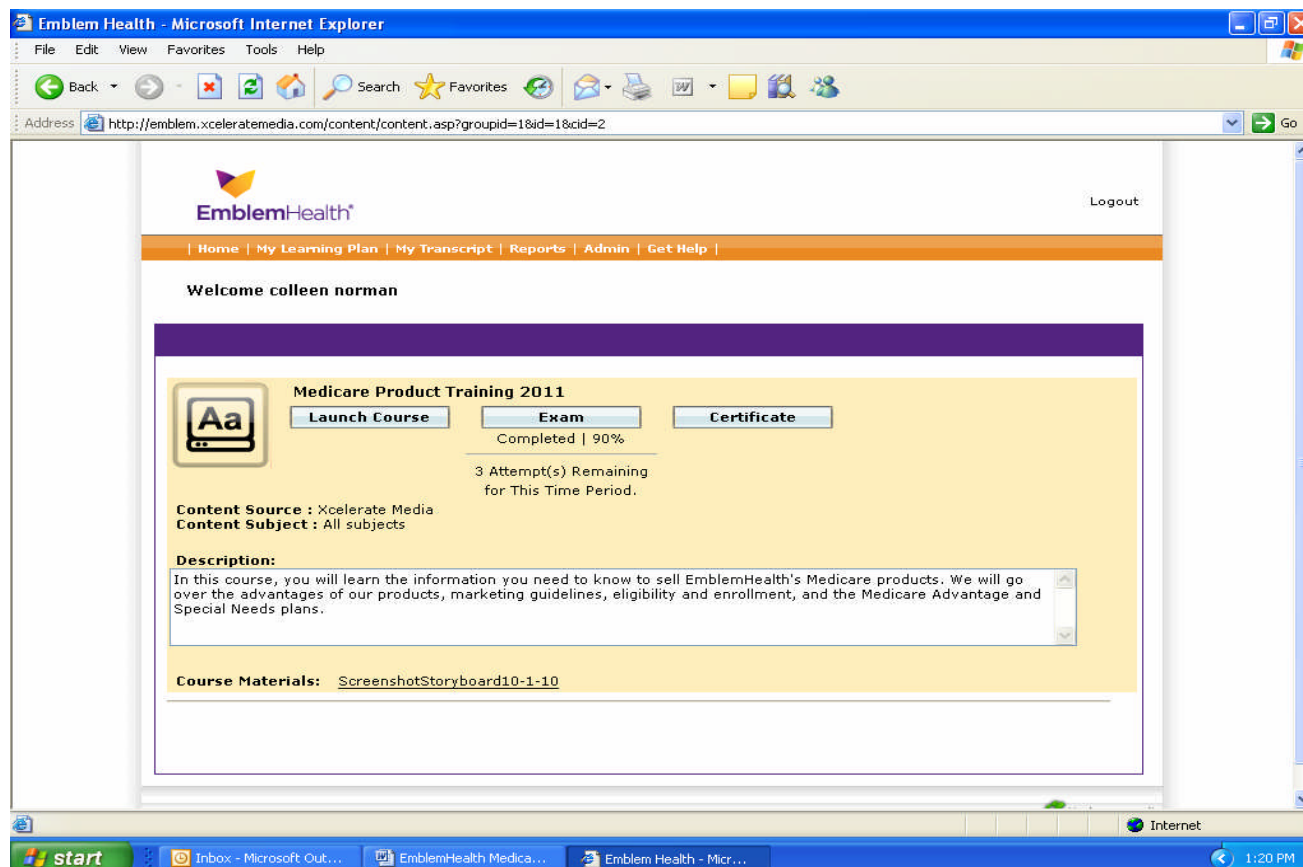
Emblem Health - Microsoft Internet Explorer

File Edit View Favorites Tools Help

Back Search Favorites

Address http://emblem.xceleratemedia.com/content/content.asp?groupid=1&id=1&cid=2 Go

EmblemHealth

Logout

| Home | My Learning Plan | My Transcript | Reports | Admin | Get Help |

Welcome colleen norman

Aa

Medicare Product Training 2011

Launch Course

Exam

Completed | 90%

3 Attempt(s) Remaining for This Time Period.

Certificate

Content Source : Xcelerate Media
Content Subject : All subjects

Description:

In this course, you will learn the information you need to know to sell EmblemHealth's Medicare products. We will go over the advantages of our products, marketing guidelines, eligibility and enrollment, and the Medicare Advantage and Special Needs plans.

Course Materials: ScreenshotStoryboard10-1-10

Internet

start Inbox - Microsoft Out... EmblemHealth Medica... Emblem Health - Micr... 1:20 PM